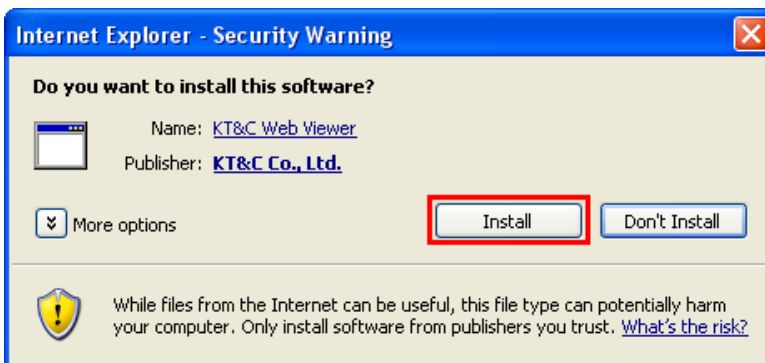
Internet Explorer - Security Warning

Do you want to install this software?

Name: KT&C Web Viewer

Publisher: KT&C Co., Ltd.

More options

Install

Don't Install

While files from the Internet can be useful, this file type can potentially harm your computer. Only install software from publishers you trust. What's the risk?